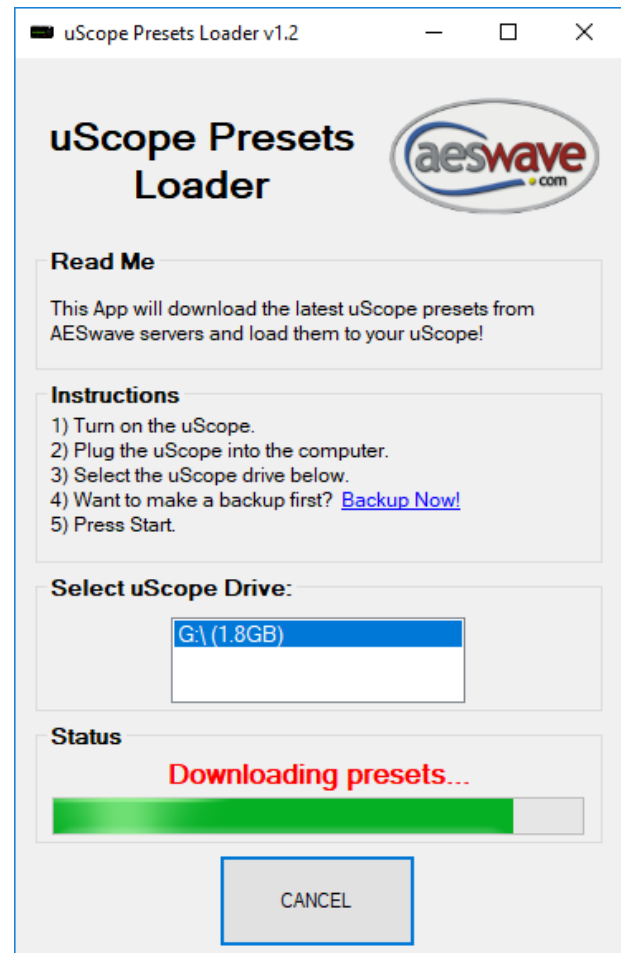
uScope Presets Loader v1.2

uScope Presets Loader

aeswave .com

Read Me

This App will download the latest uScope presets from AESwave servers and load them to your uScope!

Instructions

1) Turn on the uScope.
2) Plug the uScope into the computer.
3) Select the uScope drive below.
4) Want to make a backup first? Backup Now!
5) Press Start.

Select uScope Drive:

G:\ (1.8GB)

Status

Downloading presets...

CANCEL